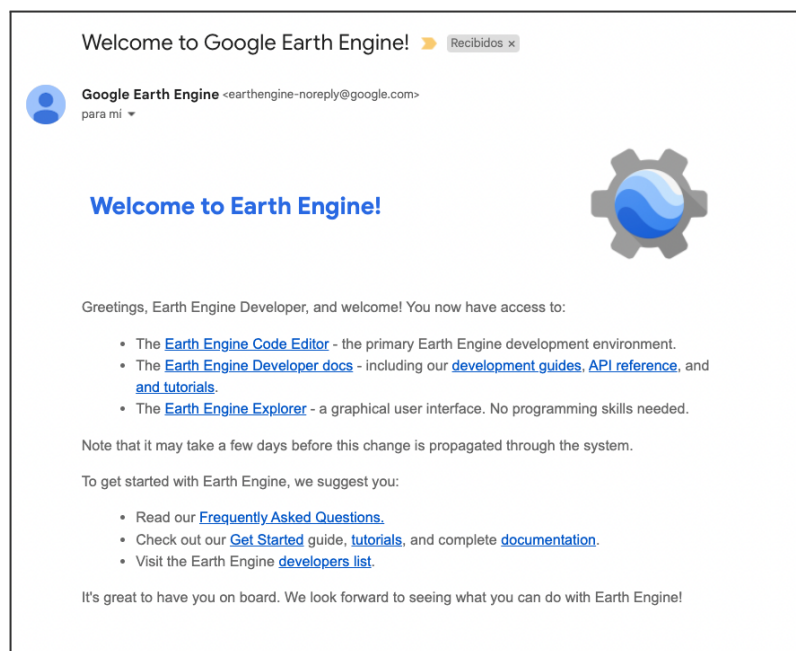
Welcome to Google Earth Engine! Recibidos ×

Google Earth Engine <earthengine-noreply@google.com>
para mí

Welcome to Earth Engine!

Greetings, Earth Engine Developer, and welcome! You now have access to:

- The Earth Engine Code Editor - the primary Earth Engine development environment.
- The Earth Engine Developer docs - including our development guides, API reference, and and tutorials.
- The Earth Engine Explorer - a graphical user interface. No programming skills needed.

Note that it may take a few days before this change is propagated through the system.

To get started with Earth Engine, we suggest you:

- Read our Frequently Asked Questions.
- Check out our Get Started guide, tutorials, and complete documentation.
- Visit the Earth Engine developers list.

It's great to have you on board. We look forward to seeing what you can do with Earth Engine!